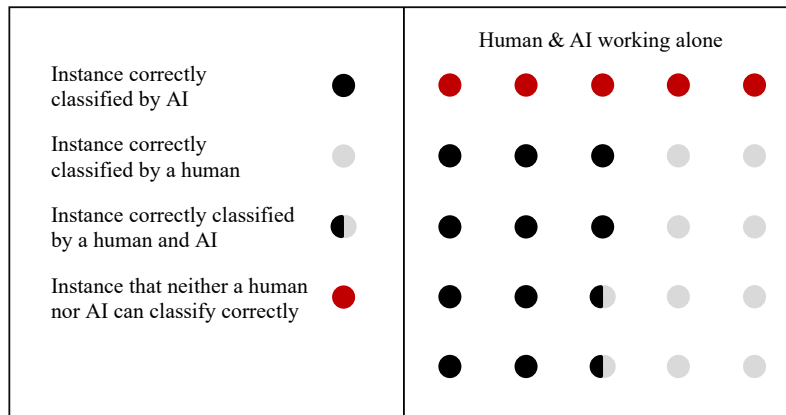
Instance correctly classified by AI

Instance correctly classified by a human

Instance correctly classified by a human and AI

Instance that neither a human nor AI can classify correctly

Human & AI working alone